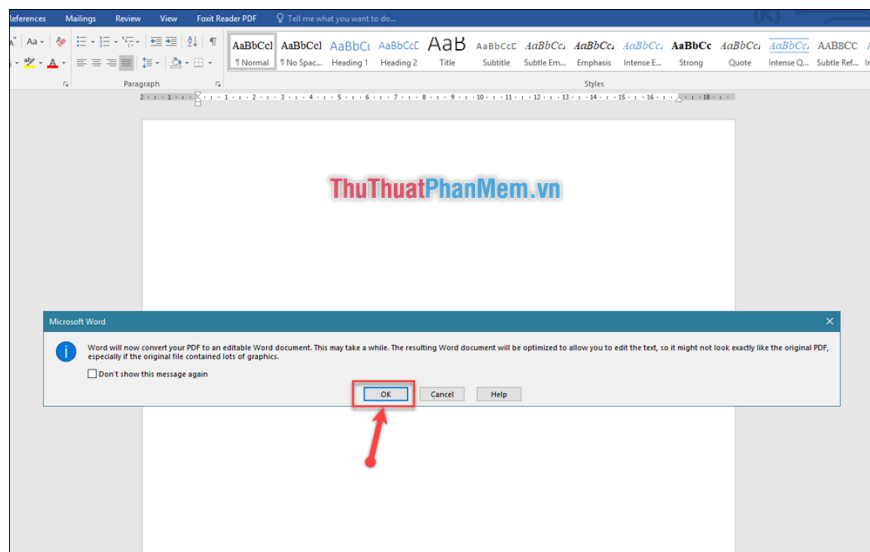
References Mailings Review View Foxit Reader PDF Tell me what you want to do...

AaBbCcI ¶ Normal
AaBbCcI ¶ No Spac...
AaBbCc Heading 1
AaBbCcC Heading 2
AaB Title
AaBbCcD Subtitle
AaBbCcI Subtle Em...
AaBbCcI Emphasis
AaBbCcI Intense E...
AaBbCc Strong
AaBbCcI Quote
AaBbCcI Intense Q...
AABBCC Subtle Ref...

Paragraph
Styles

ThuThuatPhanMem.vn

Microsoft Word

Word will now convert your PDF to an editable Word document. This may take a while. The resulting Word document will be optimized to allow you to edit the text, so it might not look exactly like the original PDF, especially if the original file contained lots of graphics.

Don't show this message again

OK Cancel Help